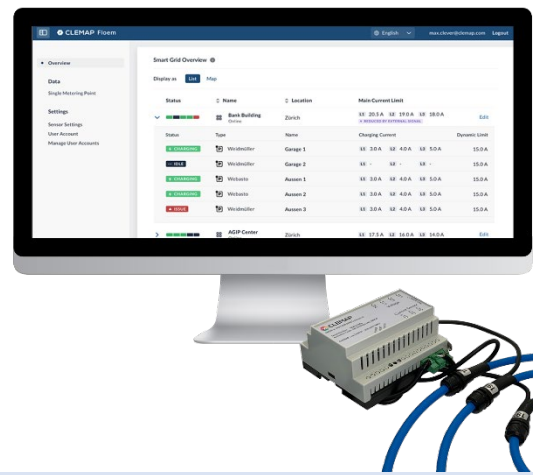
CLEMAP Flow

English

max.clever@clemap.com Logout

Overview

Data

Single Metering Point

Settings

Sensor Settings

User Account

Manage User Accounts

Smart Grid Overview

Display as List Map

| Status | Name | Location | Main Current Limit | |
|---|---|---|---|---|
| | Bank Building Online | Zürich | L1 20.5 A L2 19.0 A L3 18.0 A | Edit |

| Status | Type | Name | Charging Current | Dynamic Limit |
|---|---|---|---|---|
| CHARGING | Weidmüller | Garage 1 | L1 3.0 A L2 4.0 A L3 5.0 A | 15.0 A |
| IDLE | Weidmüller | Garage 2 | L1 - L2 - L3 - | 15.0 A |
| CHARGING | Webasto | Aussen 1 | L1 3.0 A L2 4.0 A L3 5.0 A | 15.0 A |
| CHARGING | Webasto | Aussen 2 | L1 3.0 A L2 4.0 A L3 5.0 A | 15.0 A |
| ISSUE | Weidmüller | Aussen 3 | L1 3.0 A L2 4.0 A L3 5.0 A | 15.0 A |

| | AGIP Center | Zürich | L1 17.5 A L2 16.0 A L3 14.0 A | Edit |

CLEMAP